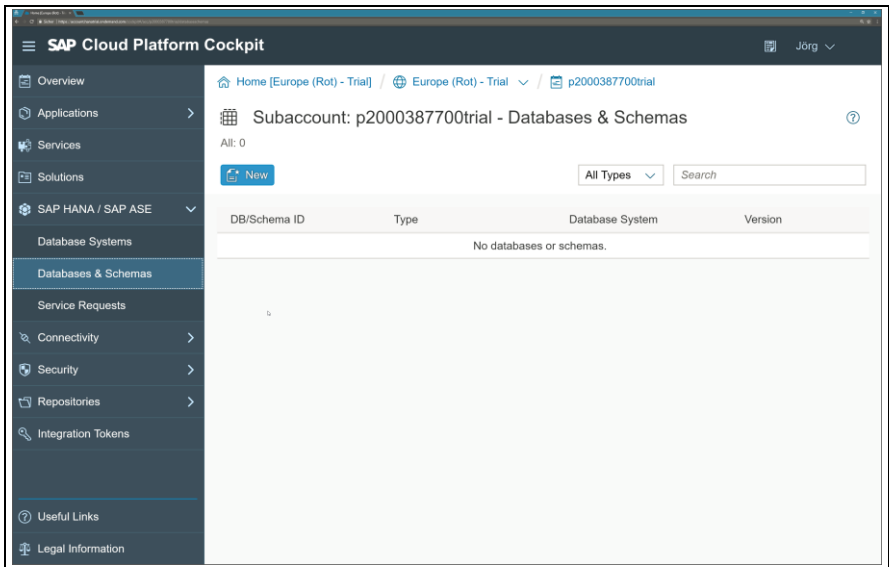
SAP Cloud Platform Cockpit

Jörg

Overview
Applications
Services
Solutions
SAP HANA / SAP ASE
Database Systems
Databases & Schemas
Service Requests
Connectivity
Security
Repositories
Integration Tokens

Useful Links
Legal Information

Home [Europe (Rot) - Trial] / Europe (Rot) - Trial / p2000387700trial

Subaccount: p2000387700trial - Databases & Schemas

All: 0

New

All Types

Search

| DB/Schema ID | Type | Database System | Version |
|---|---|---|---|
| No databases or schemas. | | | |